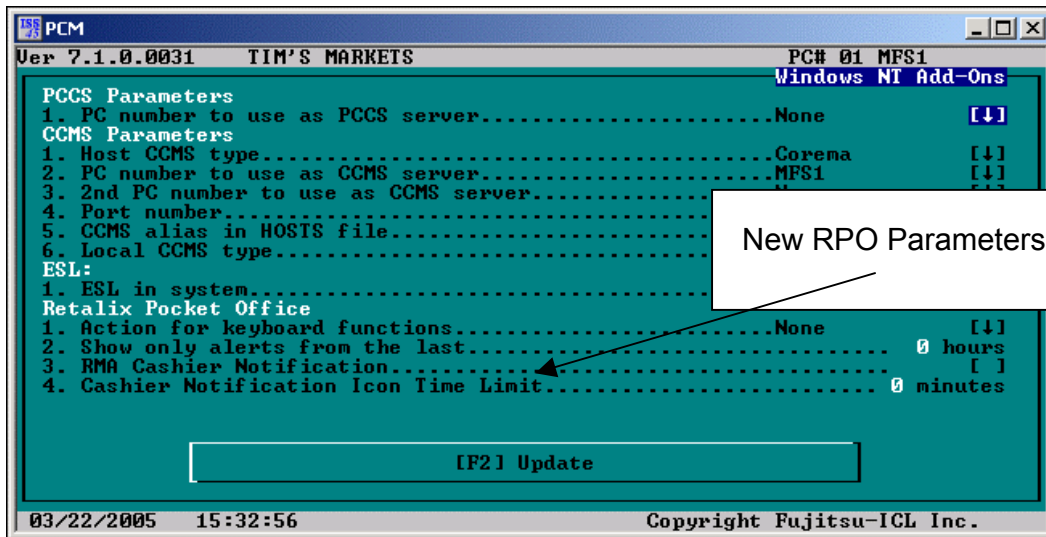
PCM

Ver 7.1.0.0031 TIM'S MARKETS PC# 01 MFS1

Windows NT Add-Ons

PCCS Parameters
1. PC number to use as PCCS server..........None [↓]
CCMS Parameters
1. Host CCMS type..........Corema [↓]
2. PC number to use as CCMS server..........MFS1 [↓]
3. 2nd PC number to use as CCMS server..........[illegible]
4. Port number..........
5. CCMS alias in HOSTS file..........
6. Local CCMS type..........
ESL:
1. ESL in system..........
Retalix Pocket Office
1. Action for keyboard functions..........None [↓]
2. Show only alerts from the last.......... 0 hours
3. RMA Cashier Notification.......... [ ]
4. Cashier Notification Icon Time Limit.......... 0 minutes

New RPO Parameters

[F2] Update

03/22/2005 15:32:56 Copyright Fujitsu-ICL Inc.